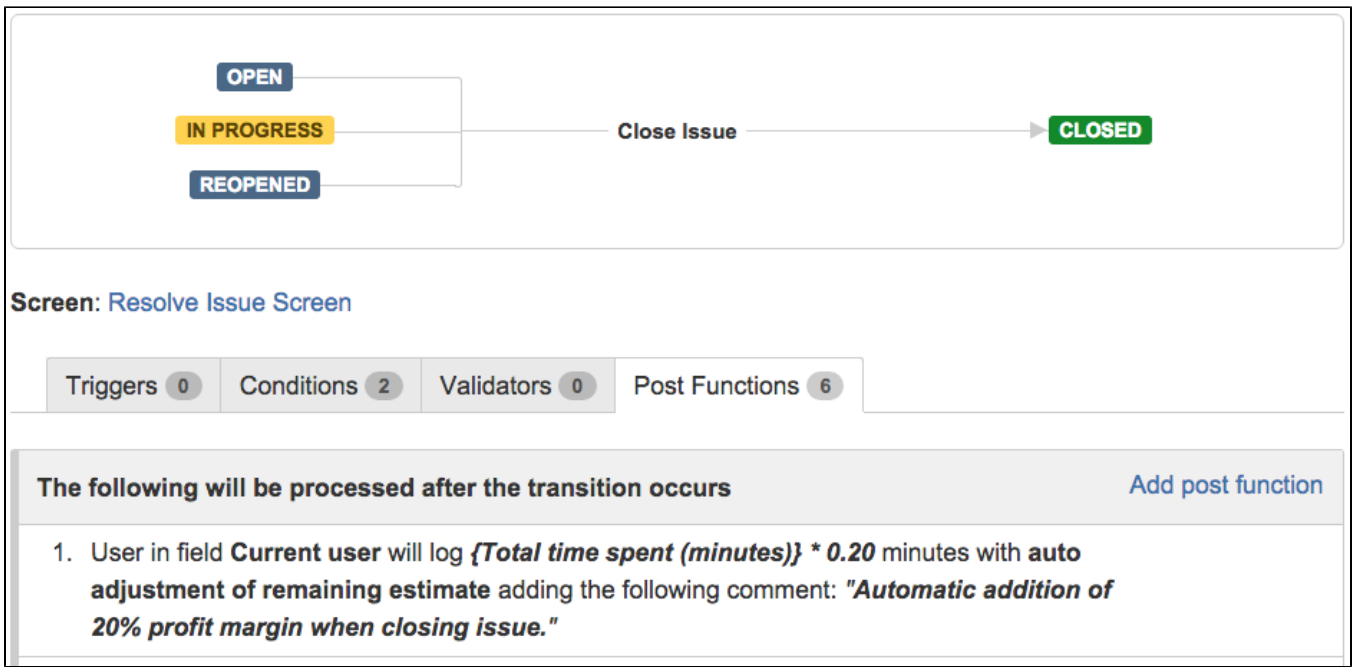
OPEN
IN PROGRESS
REOPENED
Close Issue
CLOSED

Screen: Resolve Issue Screen

Triggers 0 | Conditions 2 | Validators 0 | Post Functions 6

The following will be processed after the transition occurs

Add post function

1. User in field Current user will log {Total time spent (minutes)} * 0.20 minutes with auto adjustment of remaining estimate adding the following comment: "Automatic addition of 20% profit margin when closing issue."